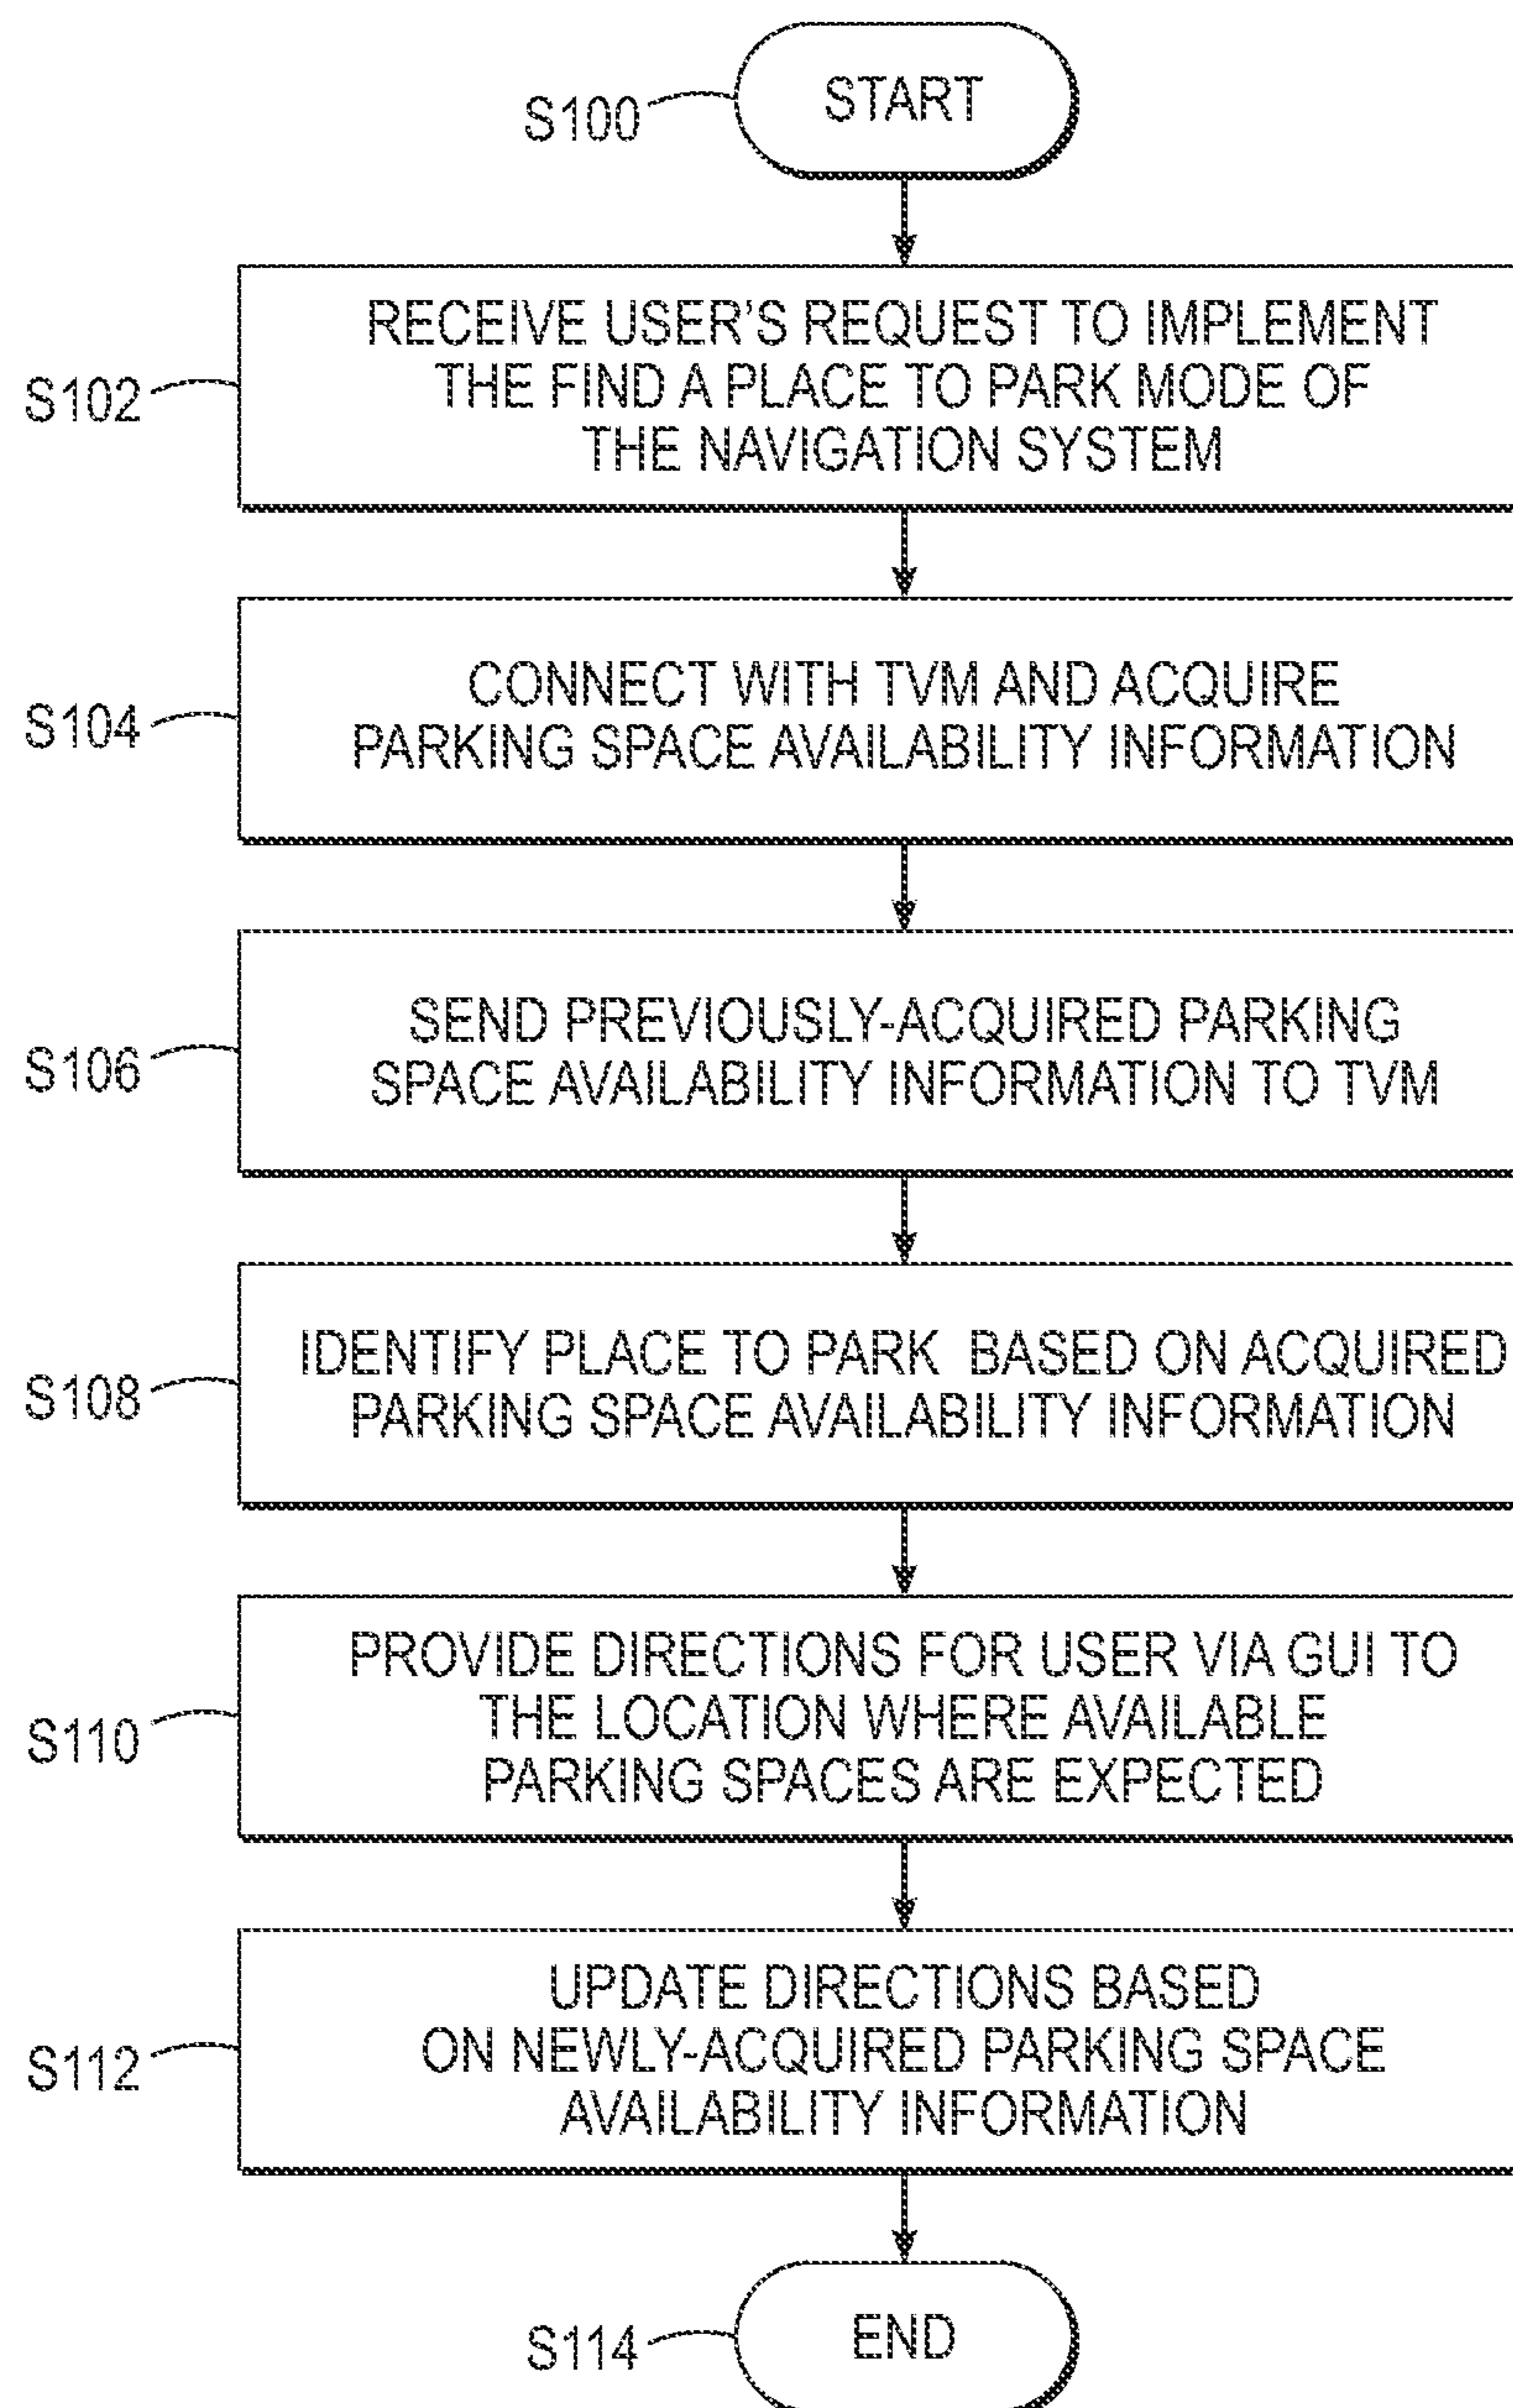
S100
START

S102
RECEIVE USER'S REQUEST TO IMPLEMENT THE FIND A PLACE TO PARK MODE OF THE NAVIGATION SYSTEM

S104
CONNECT WITH TVM AND ACQUIRE PARKING SPACE AVAILABILITY INFORMATION

S106
SEND PREVIOUSLY-ACQUIRED PARKING SPACE AVAILABILITY INFORMATION TO TVM

S108
IDENTIFY PLACE TO PARK BASED ON ACQUIRED PARKING SPACE AVAILABILITY INFORMATION

S110
PROVIDE DIRECTIONS FOR USER VIA GUI TO THE LOCATION WHERE AVAILABLE PARKING SPACES ARE EXPECTED

S112
UPDATE DIRECTIONS BASED ON NEWLY-ACQUIRED PARKING SPACE AVAILABILITY INFORMATION

S114
END